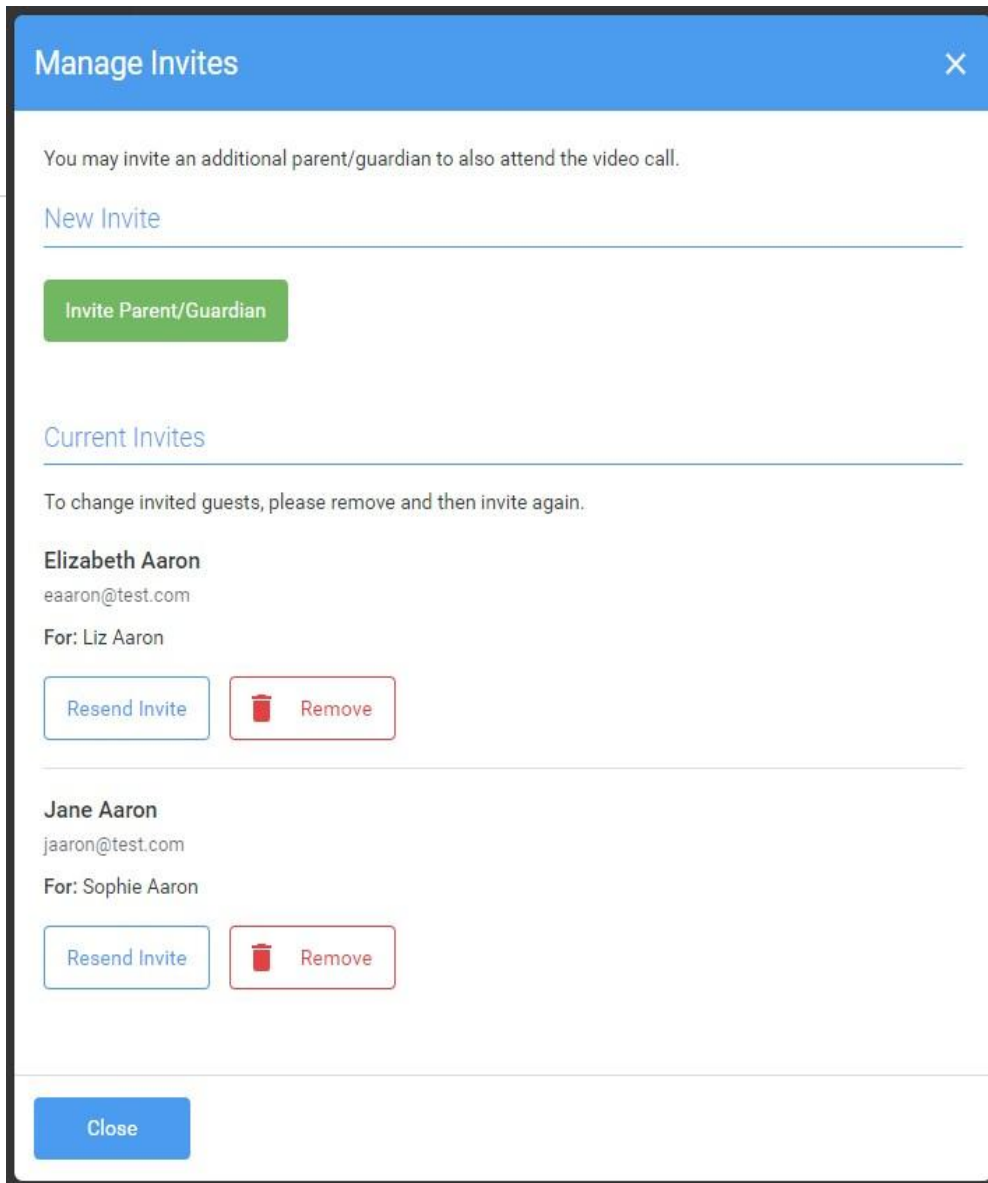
Manage Invites

×

You may invite an additional parent/guardian to also attend the video call.

New Invite

Invite Parent/Guardian

Current Invites

To change invited guests, please remove and then invite again.

Elizabeth Aaron
eaaron@test.com

For: Liz Aaron

Resend Invite

Remove

Jane Aaron
jaaron@test.com

For: Sophie Aaron

Resend Invite

Remove

Close